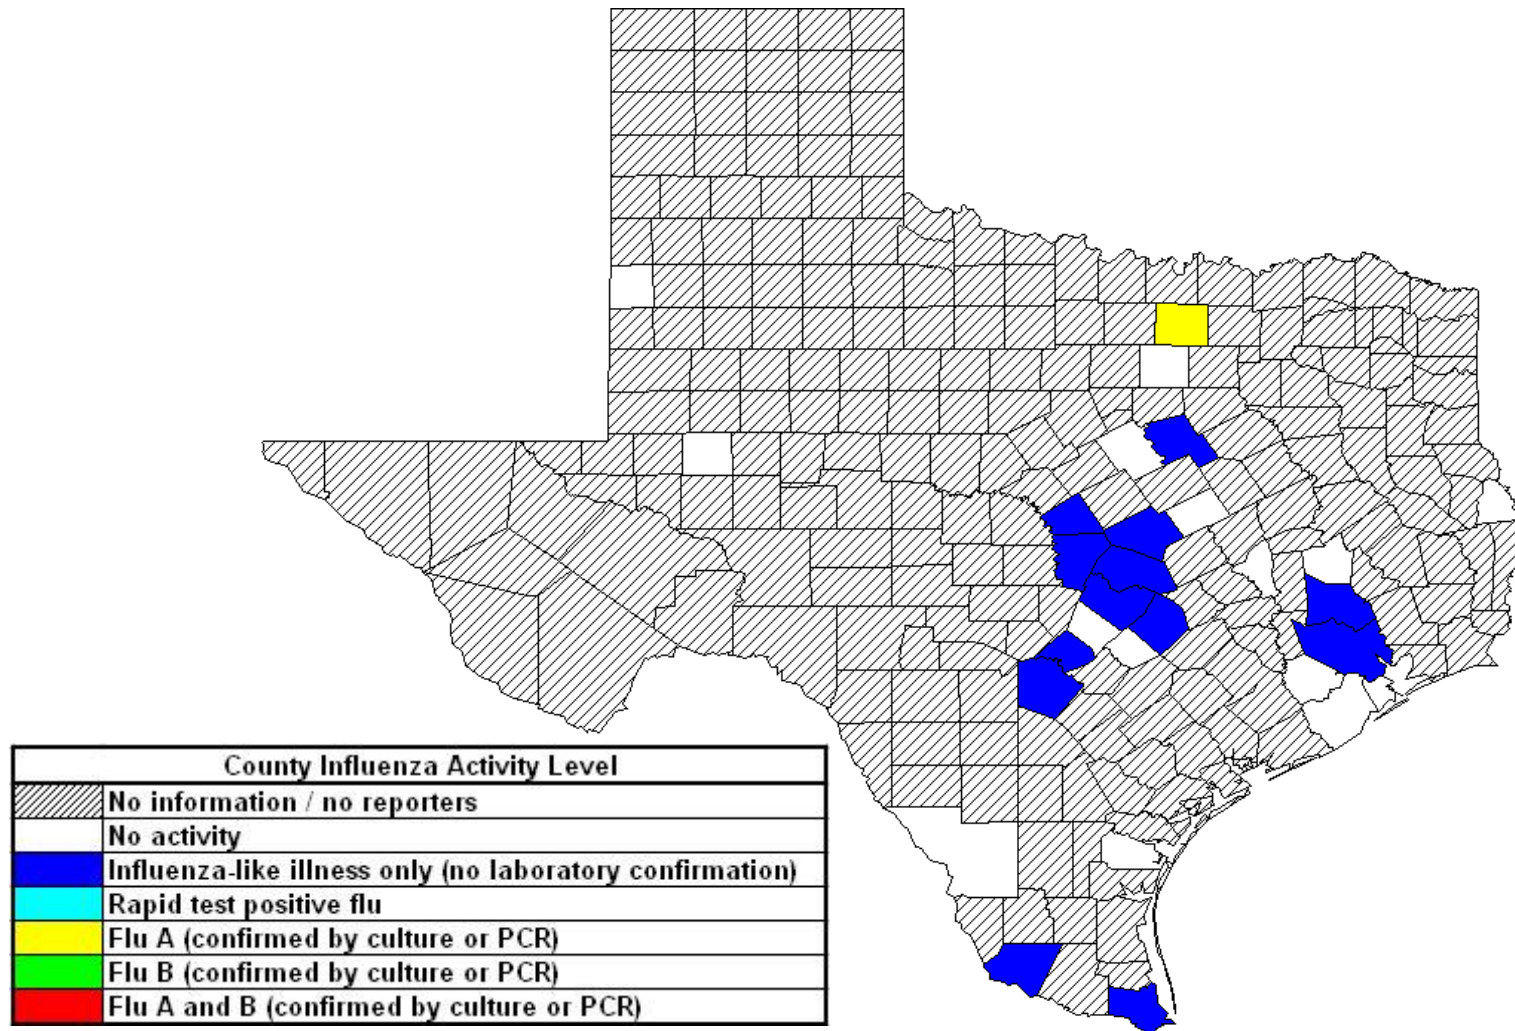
| County Influenza Activity Level |
|---|
| No information / no reporters |
| No activity |
| Influenza-like illness only (no laboratory confirmation) |
| Rapid test positive flu |
| Flu A (confirmed by culture or PCR) |
| Flu B (confirmed by culture or PCR) |
| Flu A and B (confirmed by culture or PCR) |